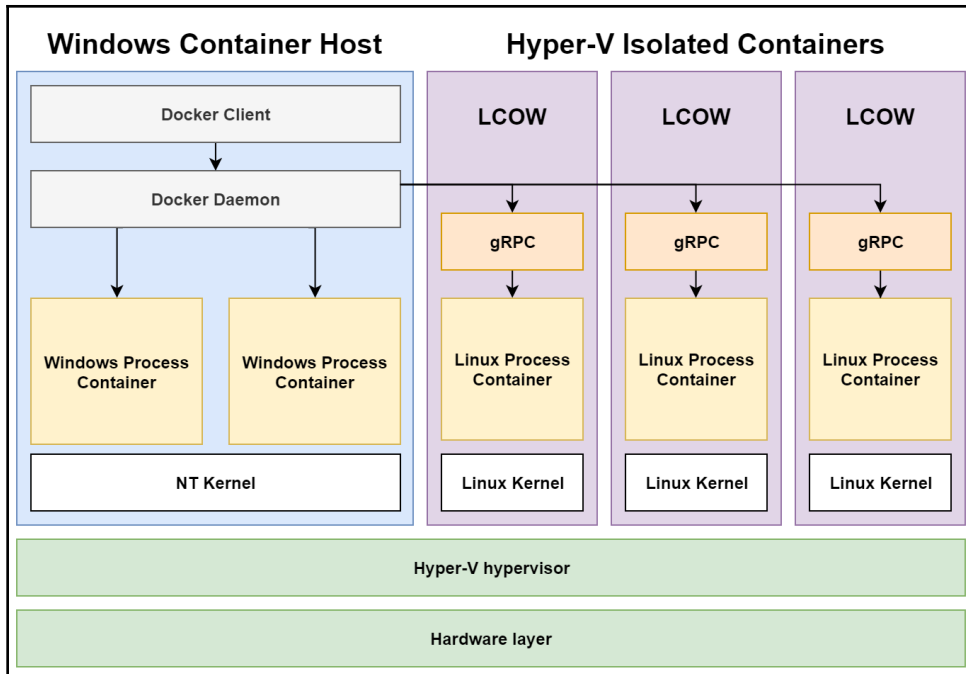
Windows Container Host

Docker Client

Docker Daemon

Windows Process Container

Windows Process Container

NT Kernel

Hyper-V Isolated Containers

LCOW

gRPC

Linux Process Container

Linux Kernel

LCOW

gRPC

Linux Process Container

Linux Kernel

LCOW

gRPC

Linux Process Container

Linux Kernel

Hyper-V hypervisor

Hardware layer